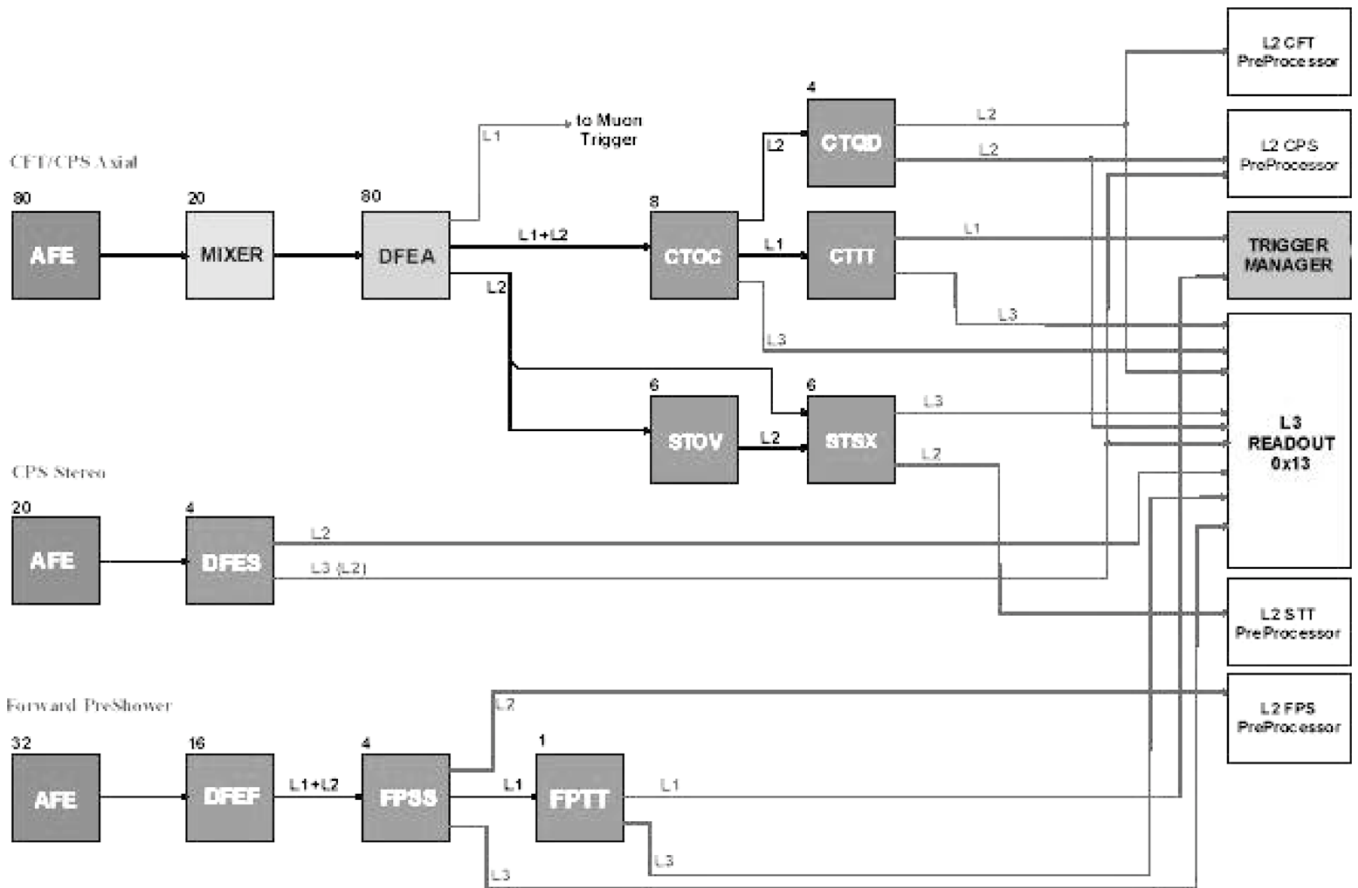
CFT/CPS Axial

80

AFE

20

MIXER

80

DFEA

L1

to Muon Trigger

L1+L2

L2

8

CTOC

L2

4

CTQD

L1

CTTT

L3

6

STOV

L2

6

STSX

L2

L2

L1

L3

L3

L2

L2 CFT PreProcessor

L2 CPS PreProcessor

TRIGGER MANAGER

L3 READOUT 0x13

CPS Stereo

20

AFE

4

DFES

L2

L3 (L2)

L2 STT PreProcessor

L2 FPS PreProcessor

Forward PreShower

32

AFE

16

DFEF

L1+L2

4

FPSS

L2

L1

1

FPTT

L1

L3

L3